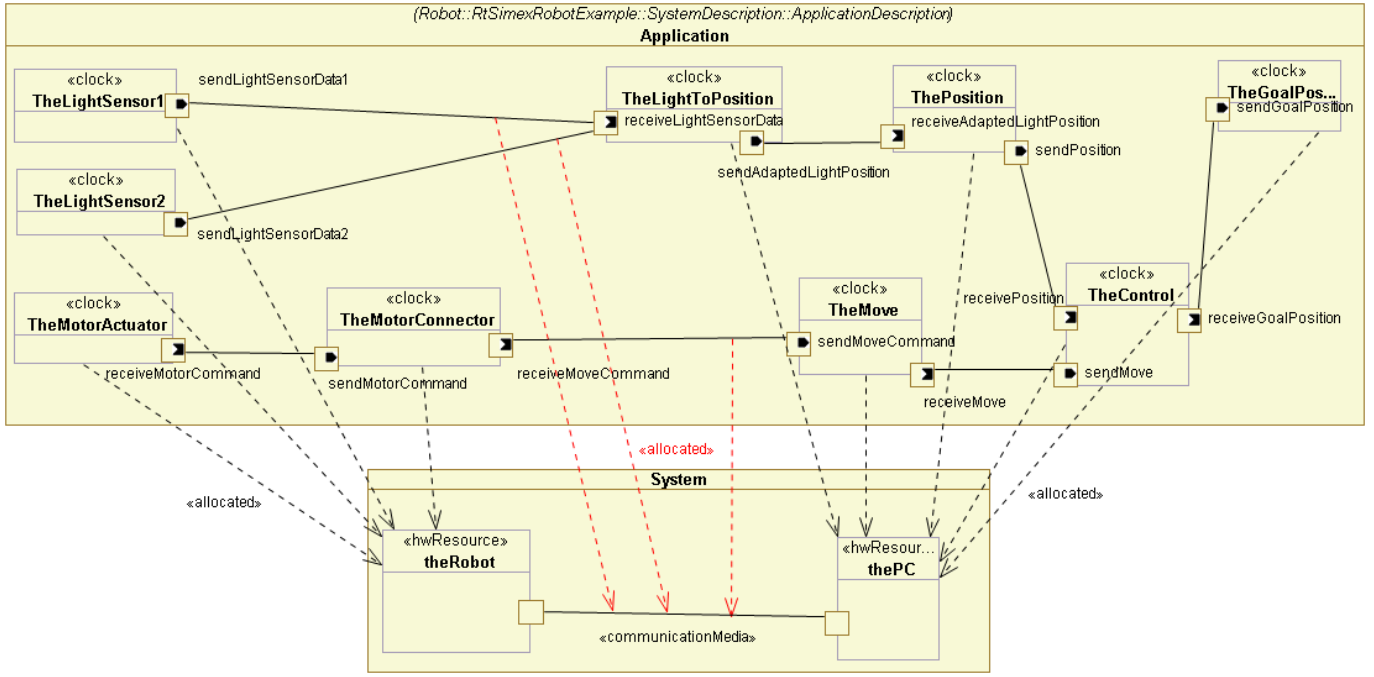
(Robot::RtSimexRobotExample::SystemDescription::ApplicationDescription)
Application

«clock»
TheLightSensor1

sendLightSensorData1

«clock»
TheLightToPosition

receiveLightSensorData

«clock»
ThePosition

receiveAdaptedLightPosition

«clock»
TheGoalPos...

sendGoalPosition

sendPosition

sendAdaptedLightPosition

«clock»
TheLightSensor2

sendLightSensorData2

«clock»
TheMotorActuator

«clock»
TheMotorConnector

«clock»
TheMove

sendMoveCommand

receivePosition

«clock»
TheControl

receiveGoalPosition

receiveMotorCommand

sendMotorCommand

receiveMoveCommand

receiveMove

sendMove

«allocated»

System

«allocated»

«allocated»

«hwResource»
theRobot

«hwResour...
thePC

«communicationMedia»